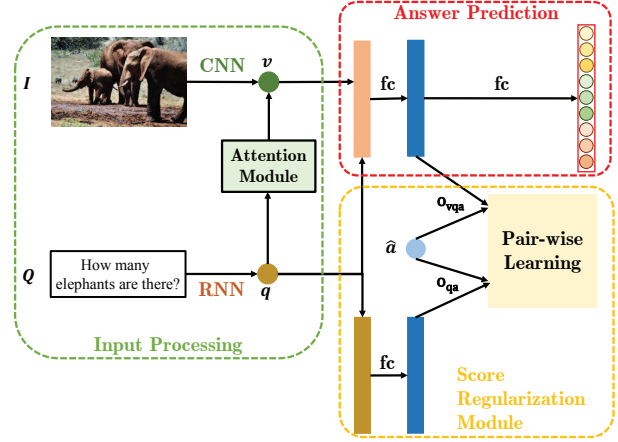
Answer Prediction

$I$

CNN

$v$

fc

fc

Attention Module

$o_{vqa}$

$\hat{a}$

Pair-wise Learning

$Q$

How many elephants are there?

RNN

$q$

$o_{qa}$

Input Processing

fc

Score Regularization Module